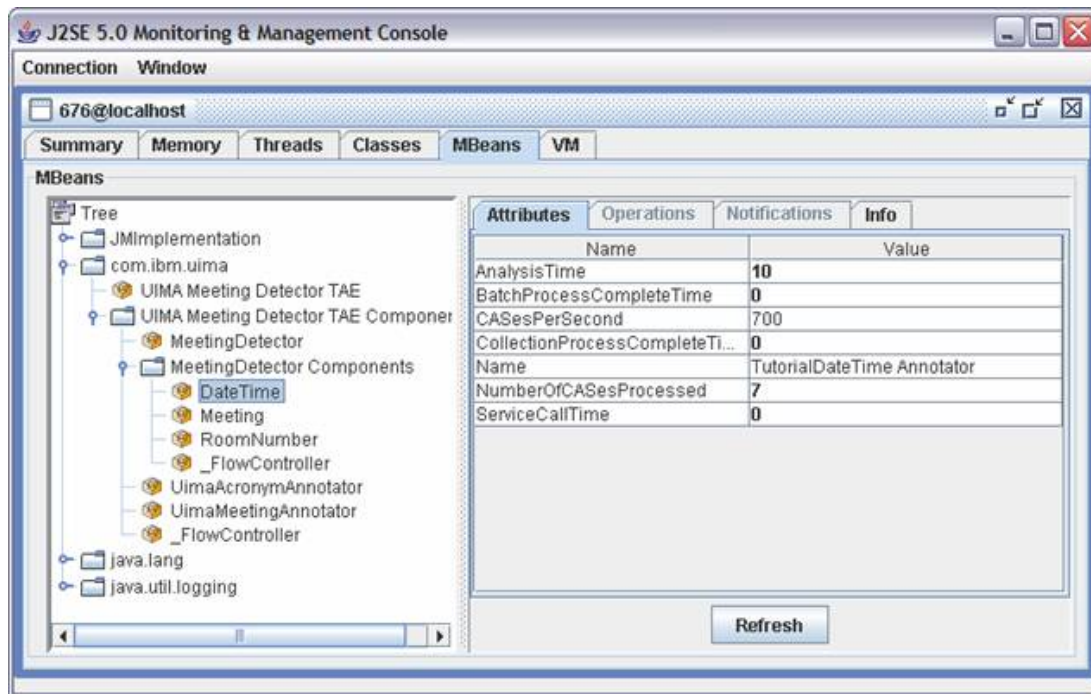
J2SE 5.0 Monitoring & Management Console

Connection Window

676@localhost

Summary | Memory | Threads | Classes | MBeans | VM

MBeans

Tree
JMImplementation
com.ibm.uima
UIMA Meeting Detector TAE
UIMA Meeting Detector TAE Componer
MeetingDetector
MeetingDetector Components
DateTime
Meeting
RoomNumber
_FlowController
UimaAcronymAnnotator
UimaMeetingAnnotator
_FlowController
java.lang
java.util.logging

Attributes | Operations | Notifications | Info

| Name | Value |
|---|---|
| AnalysisTime | 10 |
| BatchProcessCompleteTime | 0 |
| CASesPerSecond | 700 |
| CollectionProcessCompleteTi... | 0 |
| Name | TutorialDateTime Annotator |
| NumberOfCASesProcessed | 7 |
| ServiceCallTime | 0 |

Refresh